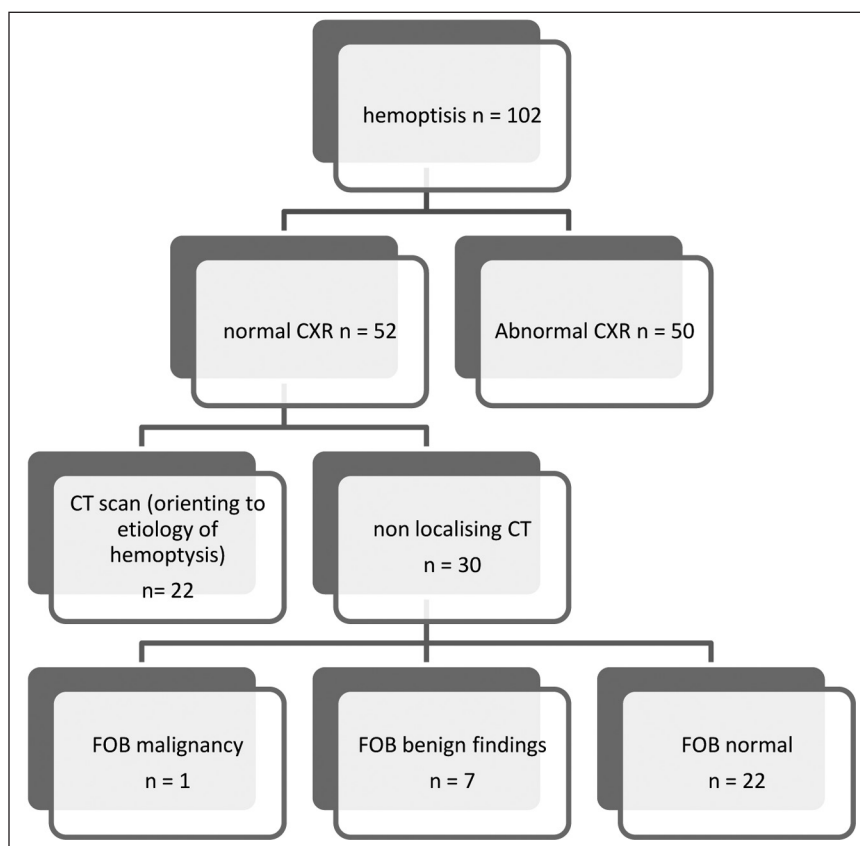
hemoptisis n = 102

normal CXR n = 52

Abnormal CXR n = 50

CT scan (orienting to etiology of hemoptysis) n= 22

non localising CT n = 30

FOB malignancy n = 1

FOB benign findings n = 7

FOB normal n = 22